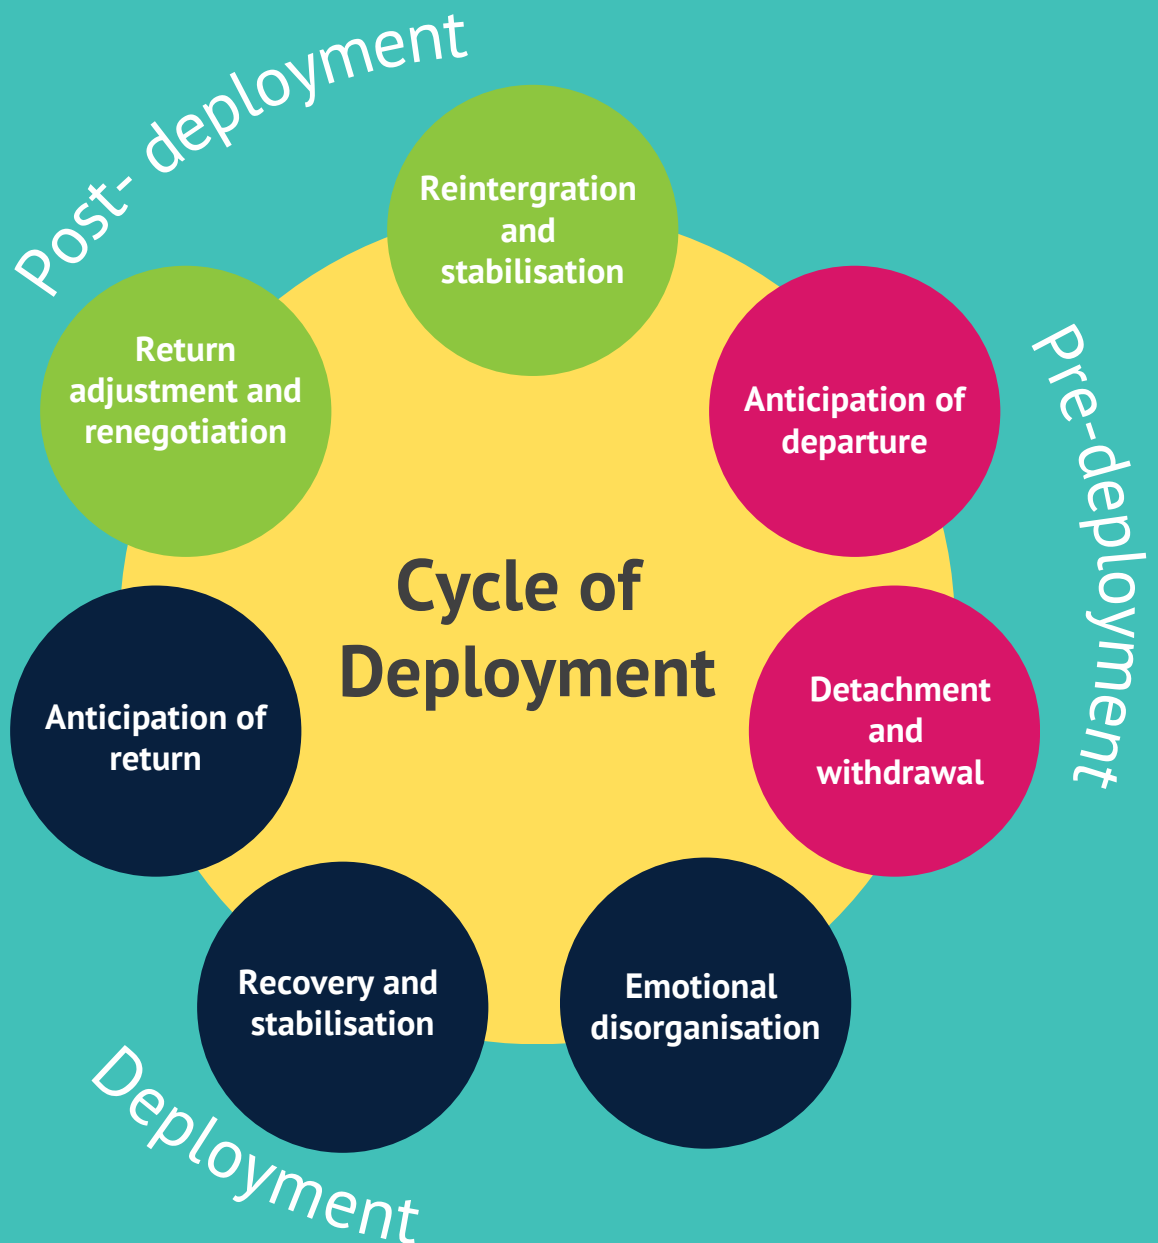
Post- deployment

Reintergration and stabilisation

Pre-deployment

Anticipation of departure

Detachment and withdrawal

Emotional disorganisation

Recovery and stabilisation

Deployment

Anticipation of return

Return adjustment and renegotiation

Cycle of Deployment